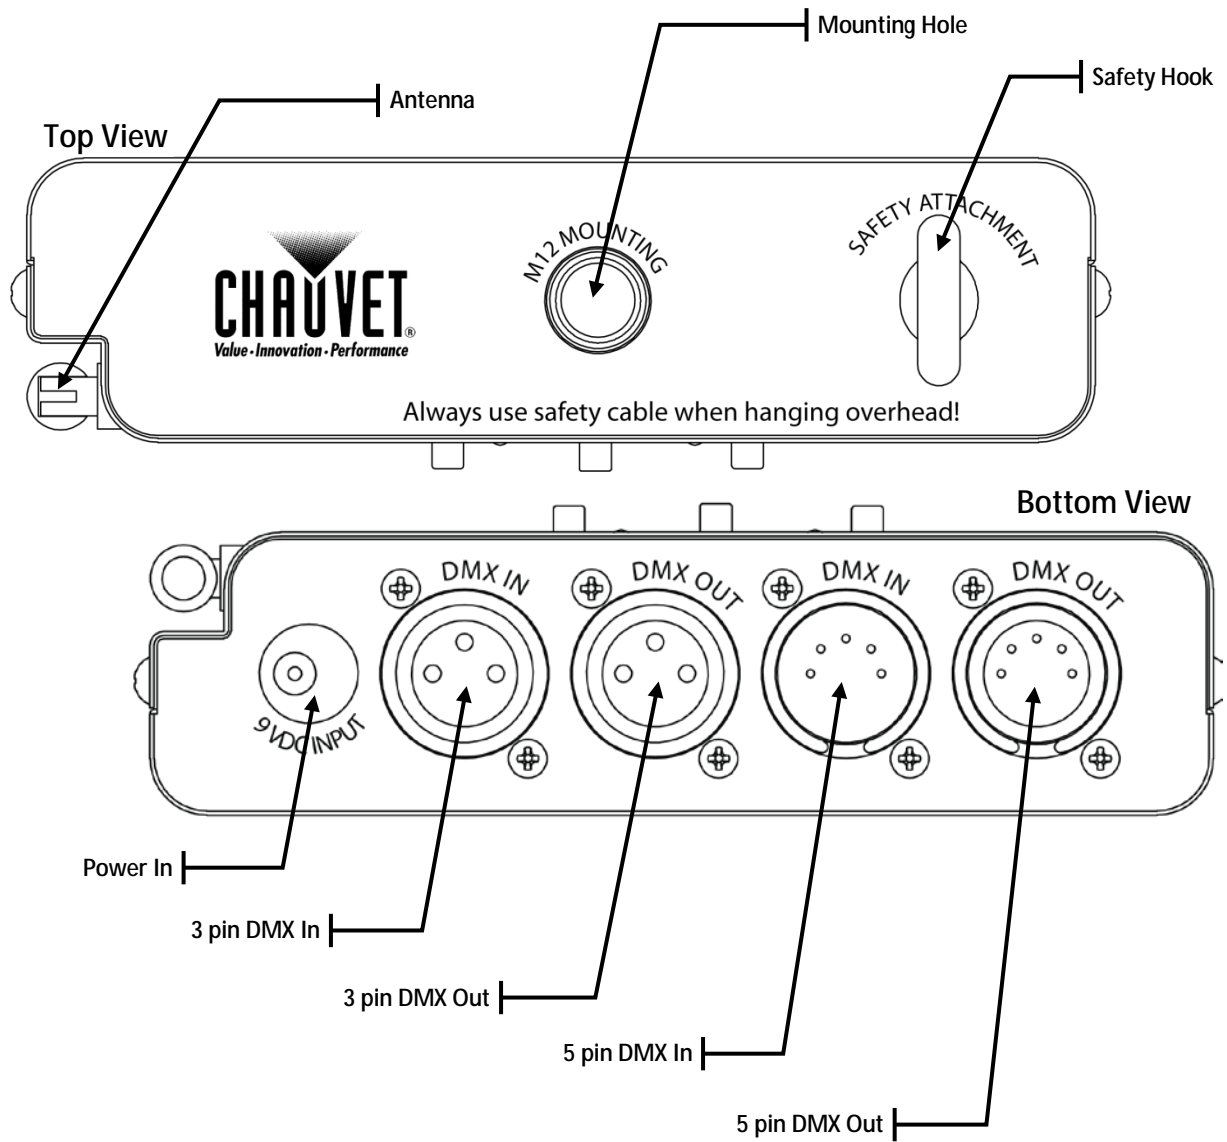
Mounting Hole

Antenna

Safety Hook

Top View

CHAUVET®
Value · Innovation · Performance

M12 MOUNTING

SAFETY ATTACHMENT

Always use safety cable when hanging overhead!

Bottom View

DMX IN

DMX OUT

DMX IN

DMX OUT

9VDC INPUT

Power In

3 pin DMX In

3 pin DMX Out

5 pin DMX In

5 pin DMX Out